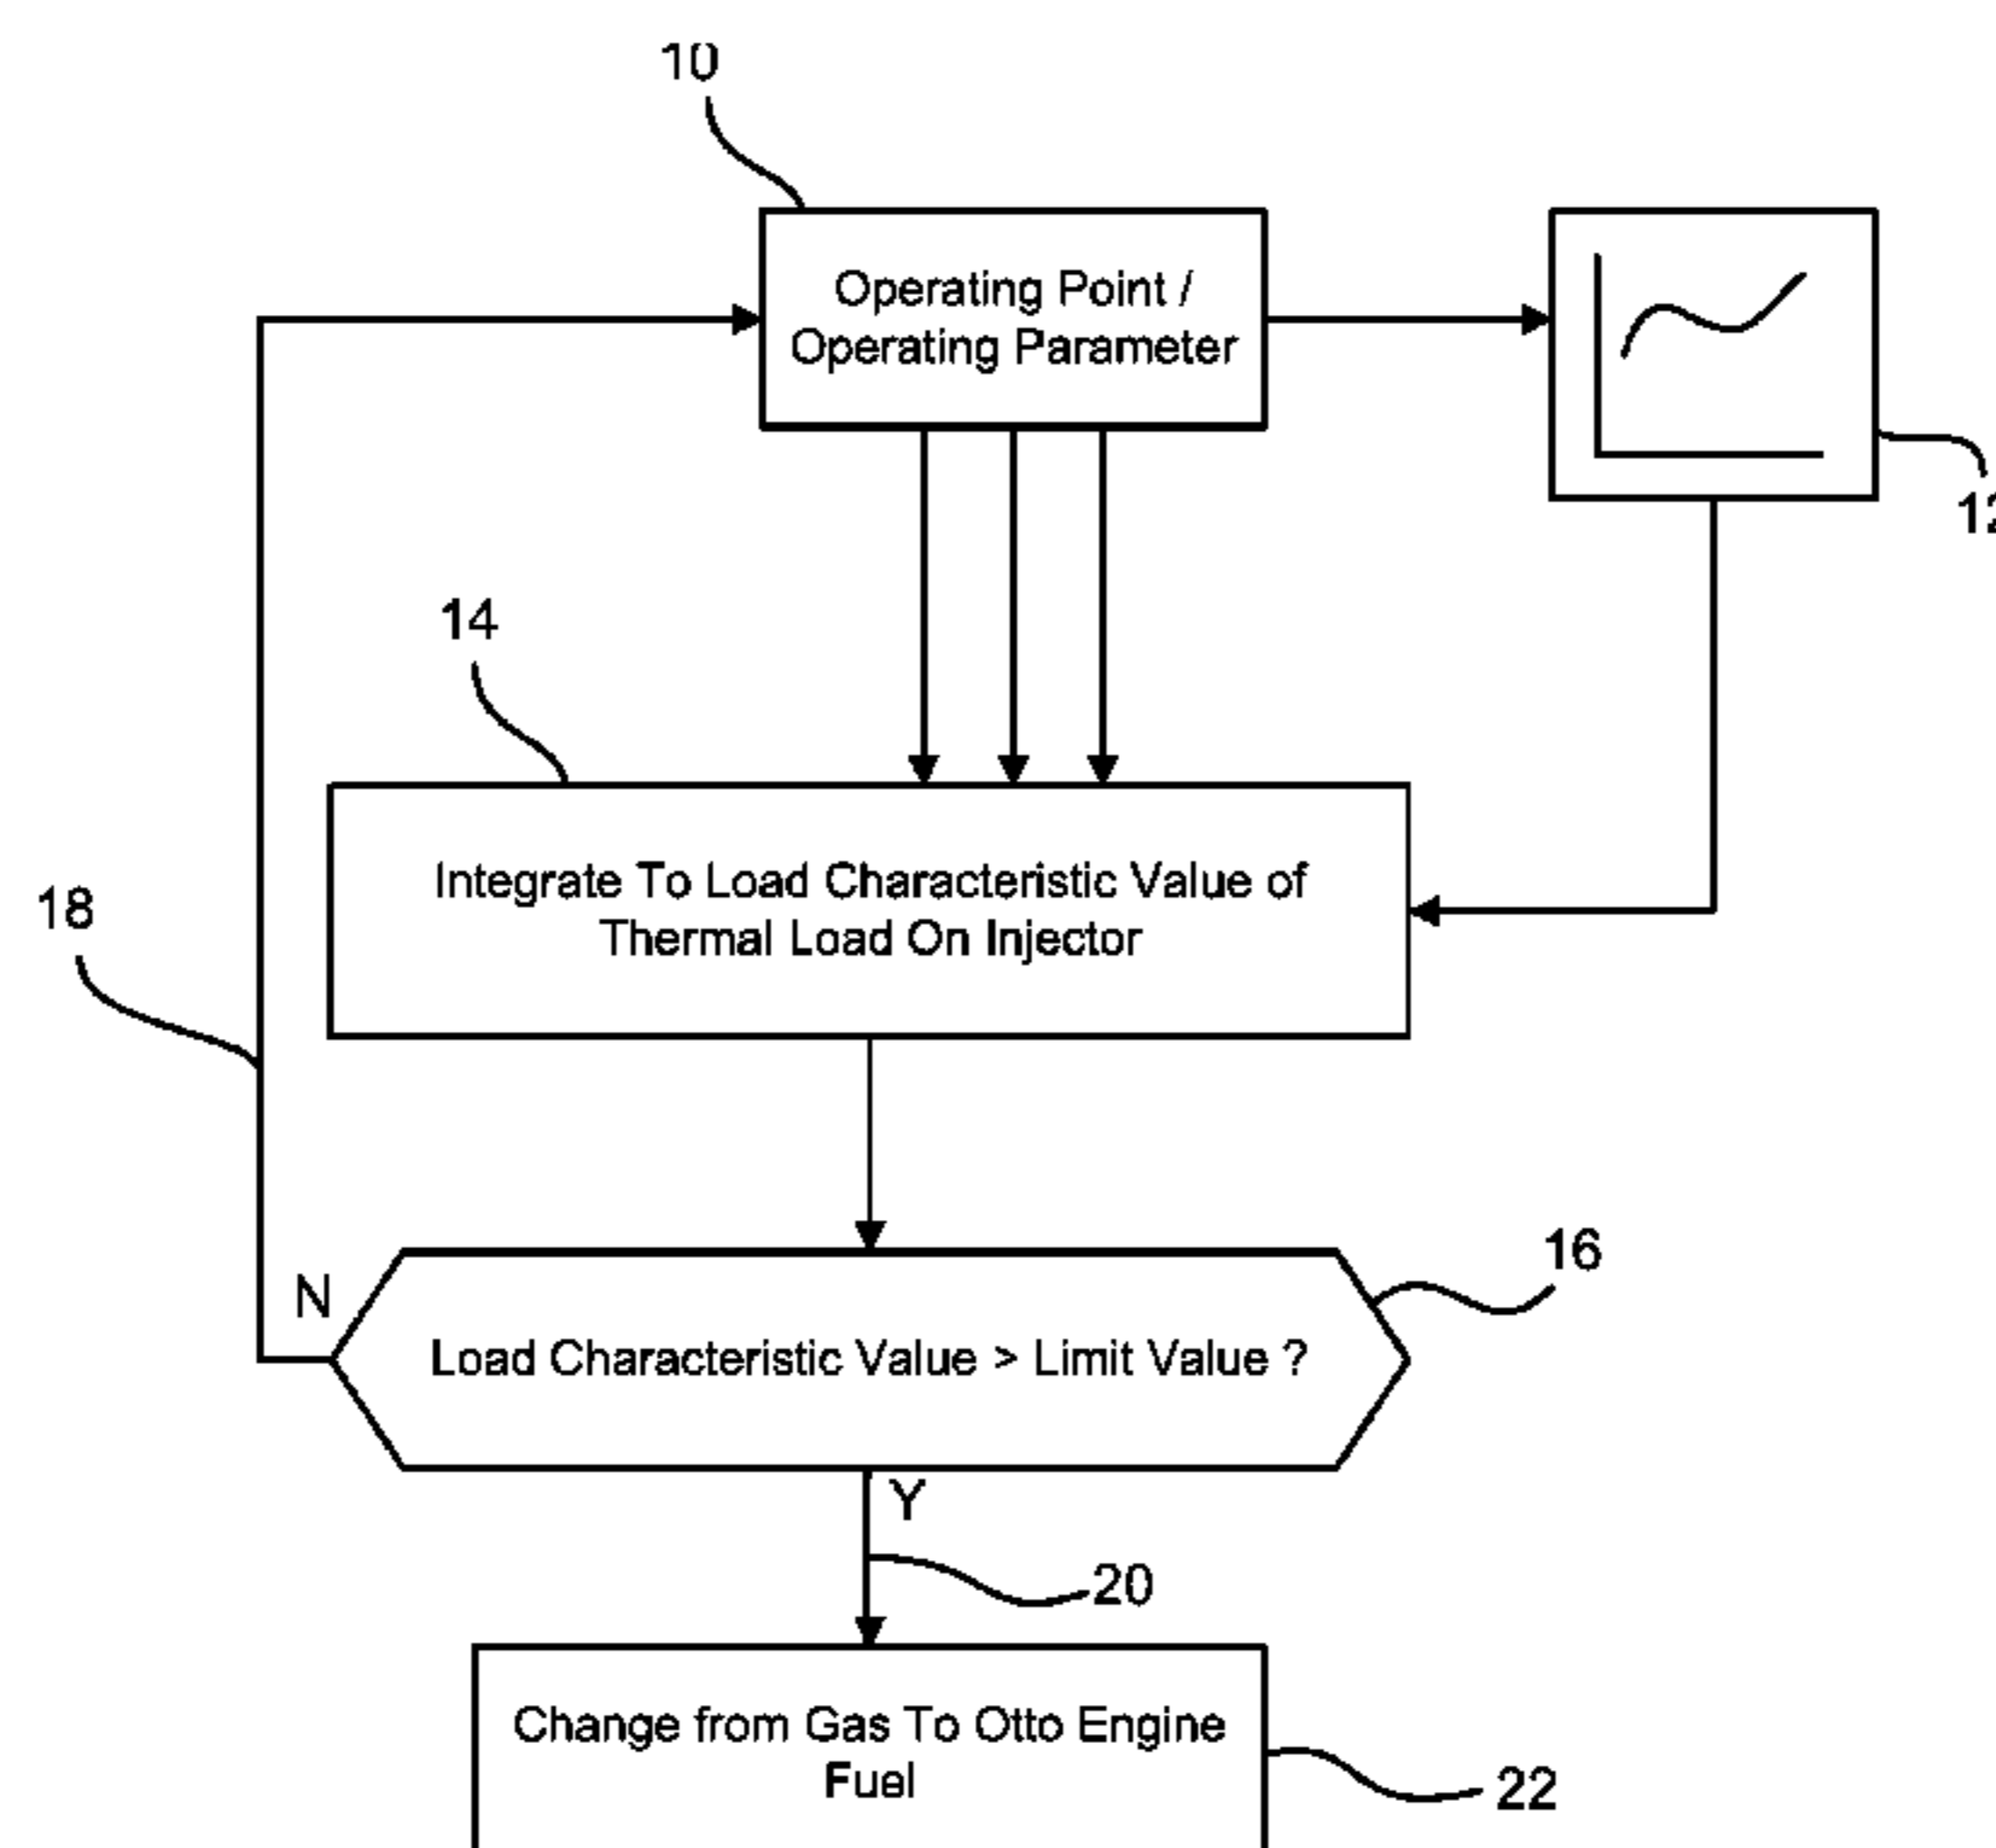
10

Operating Point / Operating Parameter

12

14

Integrate To Load Characteristic Value of Thermal Load On Injector

18

N

Load Characteristic Value > Limit Value ?

16

Y

20

Change from Gas To Otto Engine Fuel

22